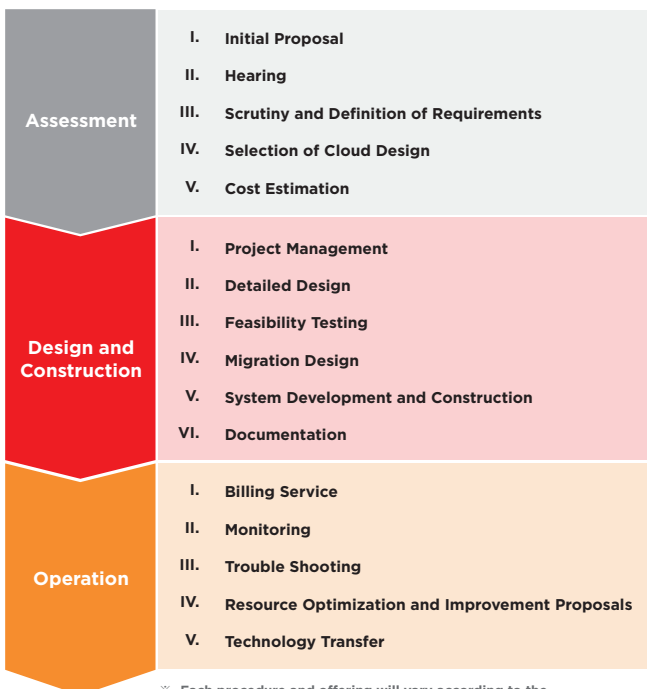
Assessment

I. Initial Proposal

II. Hearing

III. Scrutiny and Definition of Requirements

IV. Selection of Cloud Design

V. Cost Estimation

Design and Construction

I. Project Management

II. Detailed Design

III. Feasibility Testing

IV. Migration Design

V. System Development and Construction

VI. Documentation

Operation

I. Billing Service

II. Monitoring

III. Trouble Shooting

IV. Resource Optimization and Improvement Proposals

V. Technology Transfer

※ Each procedure and offering will vary according to the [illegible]